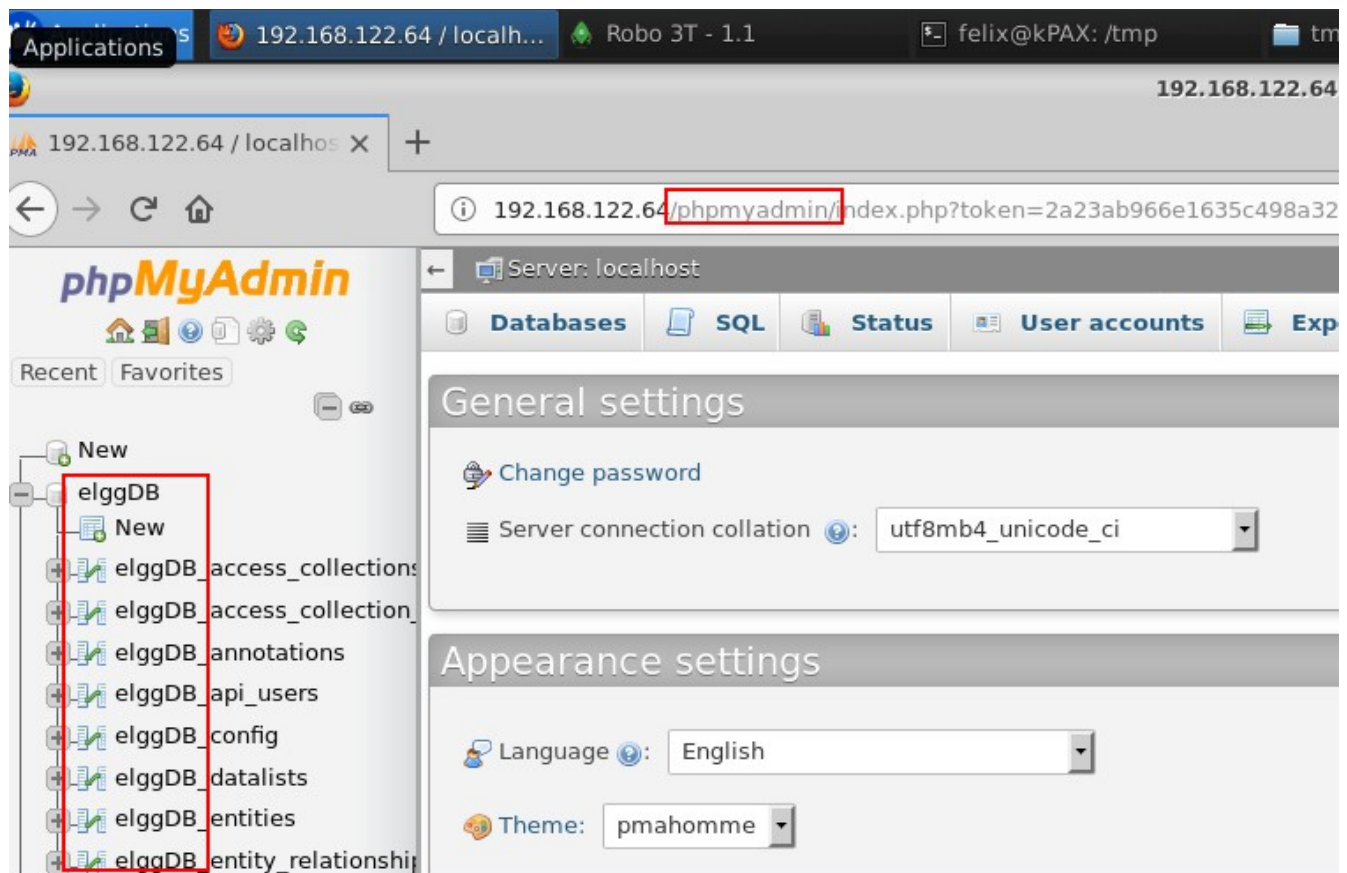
Applications
192.168.122.64 / localh...
Robo 3T - 1.1
felix@kPAX: /tmp
tm
192.168.122.64
192.168.122.64 / localhos
+
192.168.122.64/phpmyadmin/index.php?token=2a23ab966e1635c498a32
phpMyAdmin
Recent Favorites
New
elggDB
New
elggDB_access_collections
elggDB_access_collection_
elggDB_annotations
elggDB_api_users
elggDB_config
elggDB_datalists
elggDB_entities
elggDB_entity_relationshi
Server: localhost
Databases SQL Status User accounts Exp
General settings
Change password
Server connection collation: utf8mb4_unicode_ci
Appearance settings
Language: English
Theme: pmahomme